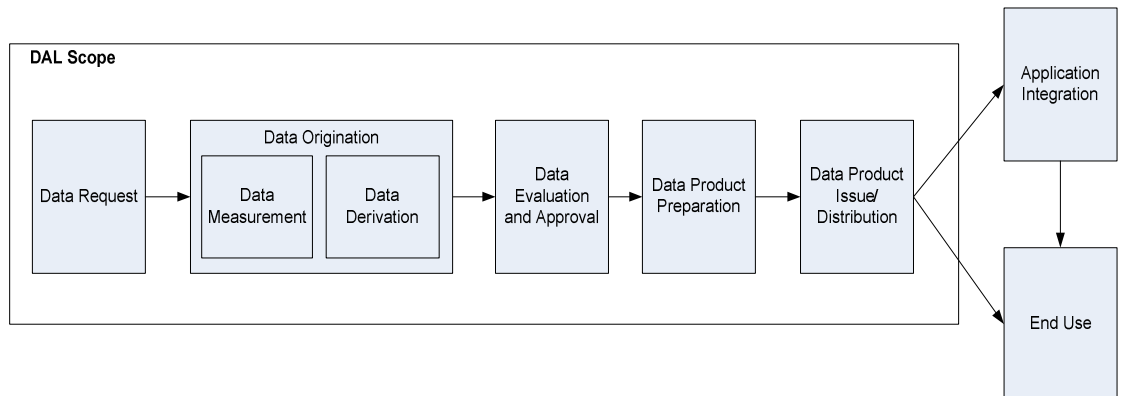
DAL Scope

Data Request

Data Origination

Data Measurement

Data Derivation

Data Evaluation and Approval

Data Product Preparation

Data Product Issue/ Distribution

Application Integration

End Use